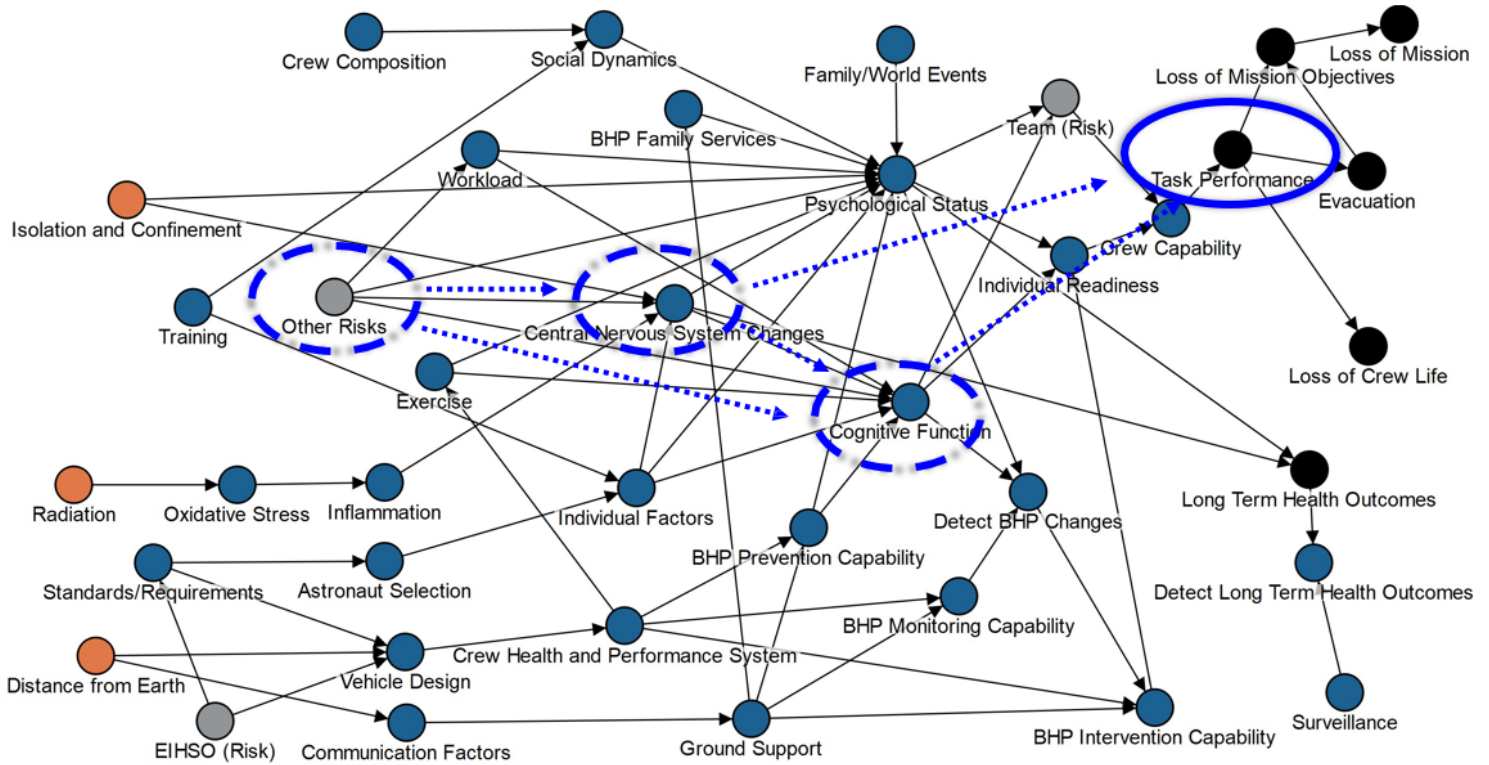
Crew Composition
Social Dynamics
Family/World Events
Loss of Mission
Loss of Mission Objectives
Team (Risk)
BHP Family Services
Workload
Task Performance
Evacuation
Psychological Status
Isolation and Confinement
Crew Capability
Individual Readiness
Other Risks
Training
Central Nervous System Changes
Loss of Crew Life
Exercise
Cognitive Function
Long Term Health Outcomes
Radiation
Oxidative Stress
Inflammation
Individual Factors
Detect BHP Changes
BHP Prevention Capability
Standards/Requirements
Astronaut Selection
Detect Long Term Health Outcomes
BHP Monitoring Capability
Crew Health and Performance System
Distance from Earth
Vehicle Design
Surveillance
EIHSO (Risk)
Communication Factors
Ground Support
BHP Intervention Capability